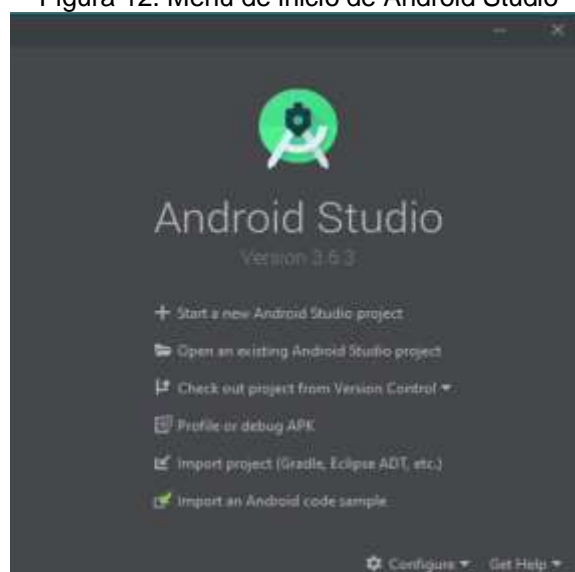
Figura 12. Menú de inicio de Android Studio

Android Studio

Version 3.6.3

+ Start a new Android Studio project

Open an existing Android Studio project

Check out project from Version Control ▾

Profile or debug APK

Import project (Gradle, Eclipse ADT, etc.)

Import an Android code sample

Configure ▾ Get Help ▾